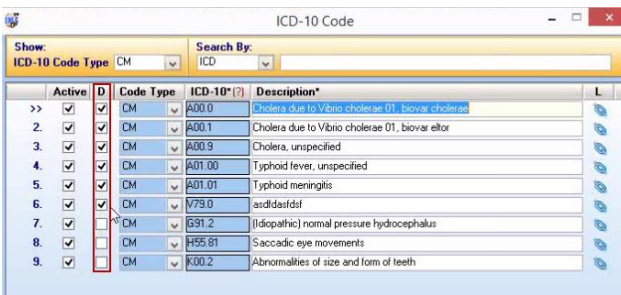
ICD-10 Code

Show:
ICD-10 Code Type CM

Search By:
ICD

|  | Active | D | Code Type | ICD-10* (?) | Description* | L |
|---|---|---|---|---|---|---|
| >> | ✔ | ✔ | CM | A00.0 | Cholera due to Vibrio cholerae 01, biovar cholerae |  |
| 2. | ✔ | ✔ | CM | A00.1 | Cholera due to Vibrio cholerae 01, biovar eltor |  |
| 3. | ✔ | ✔ | CM | A00.9 | Cholera, unspecified |  |
| 4. | ✔ | ✔ | CM | A01.00 | Typhoid fever, unspecified |  |
| 5. | ✔ | ✔ | CM | A01.01 | Typhoid meningitis |  |
| 6. | ✔ | ✔ | CM | V79.0 | asdfdasfdsf |  |
| 7. | ✔ |  | CM | G91.2 | (Idiopathic) normal pressure hydrocephalus |  |
| 8. | ✔ |  | CM | H55.81 | Saccadic eye movements |  |
| 9. | ✔ |  | CM | K00.2 | Abnormalities of size and form of teeth |  |